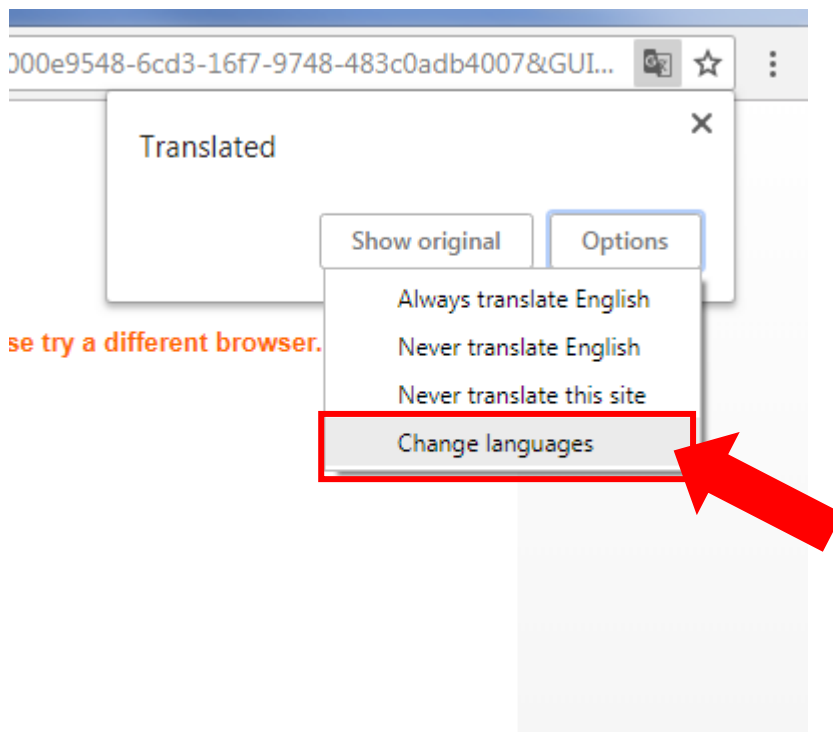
000e9548-6cd3-16f7-9748-483c0adb4007&GUI...

Translated

Show original

Options

Always translate English

Never translate English

Never translate this site

Change languages

se try a different browser.